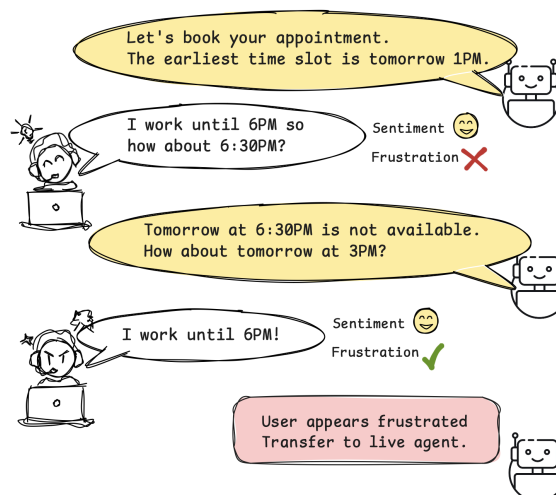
Let's book your appointment.
The earliest time slot is tomorrow 1PM.

I work until 6PM so how about 6:30PM?

Sentiment

Frustration

Tomorrow at 6:30PM is not available.
How about tomorrow at 3PM?

I work until 6PM!

Sentiment

Frustration

User appears frustrated
Transfer to live agent.